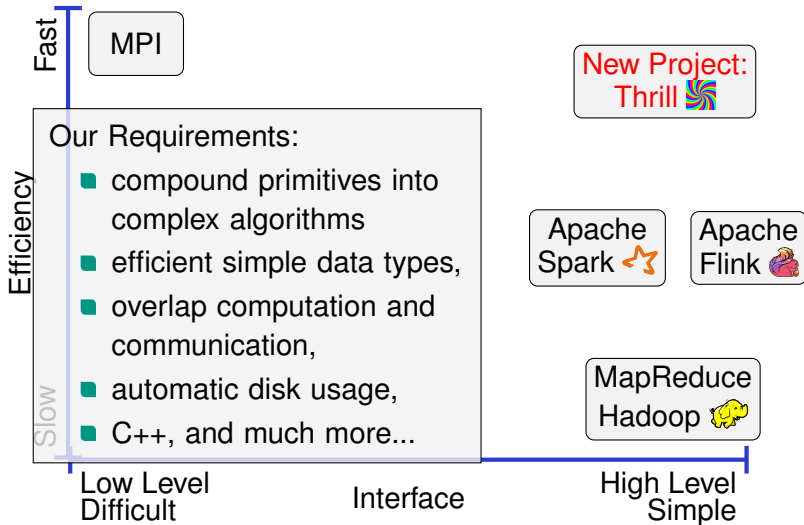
Fast

MPI

New Project: Thrill

Efficiency

Our Requirements:

compound primitives into complex algorithms

efficient simple data types,

overlap computation and communication,

automatic disk usage,

C++, and much more...

Apache Spark

Apache Flink

MapReduce Hadoop

Slow

Low Level Difficult

Interface

High Level Simple